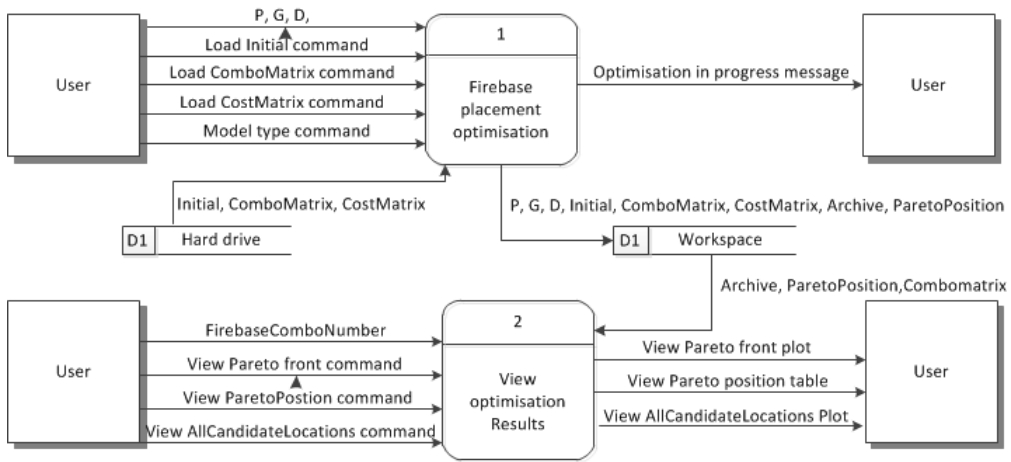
User

P, G, D,

Load Initial command

Load ComboMatrix command

Load CostMatrix command

Model type command

1

Firebase placement optimisation

Optimisation in progress message

User

Initial, ComboMatrix, CostMatrix

D1 Hard drive

P, G, D, Initial, ComboMatrix, CostMatrix, Archive, ParetoPosition

D1 Workspace

Archive, ParetoPosition,Combomatrix

User

FirebaseComboNumber

View Pareto front command

View ParetoPostion command

View AllCandidateLocations command

2

View optimisation Results

View Pareto front plot

View Pareto position table

View AllCandidateLocations Plot

User